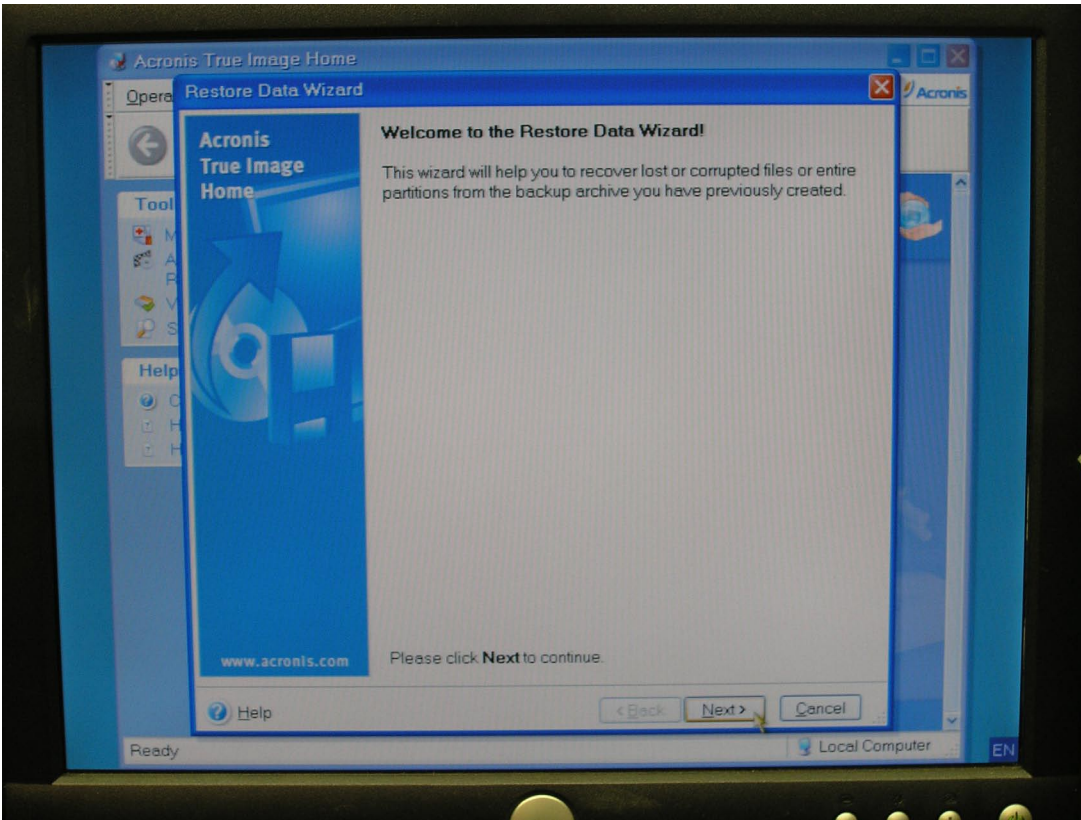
Acronis True Image Home

Opera

Tool

Help

Acronis

Restore Data Wizard

Acronis True Image Home

www.acronis.com

Welcome to the Restore Data Wizard!

This wizard will help you to recover lost or corrupted files or entire partitions from the backup archive you have previously created.

Please click **Next** to continue.

Help

< Back

Next >

Cancel

Ready

Local Computer

EN